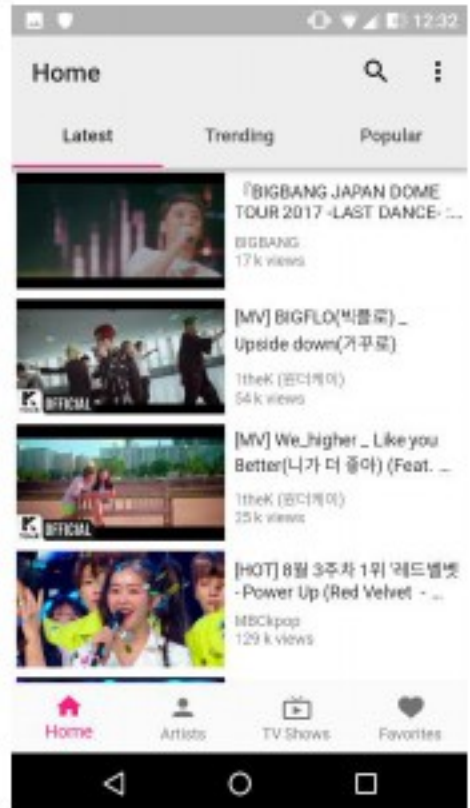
12:32

Home

Latest

Trending

Popular

「BIGBANG JAPAN DOME TOUR 2017 -LAST DANCE- :...

BIGBANG
17 k views

OFFICIAL

[MV] BIGFLO(빅플로) _ Upside down(거꾸로)

1theK (원더케이)
54 k views

OFFICIAL

[MV] We_higher _ Like you Better(니가 더 좋아) (Feat. ...

1theK (원더케이)
25 k views

[HOT] 8월 3주차 1위 '레드벨벳 - Power Up (Red Velvet - ...

MBCkpop
129 k views

Home

Artists

TV Shows

Favorites